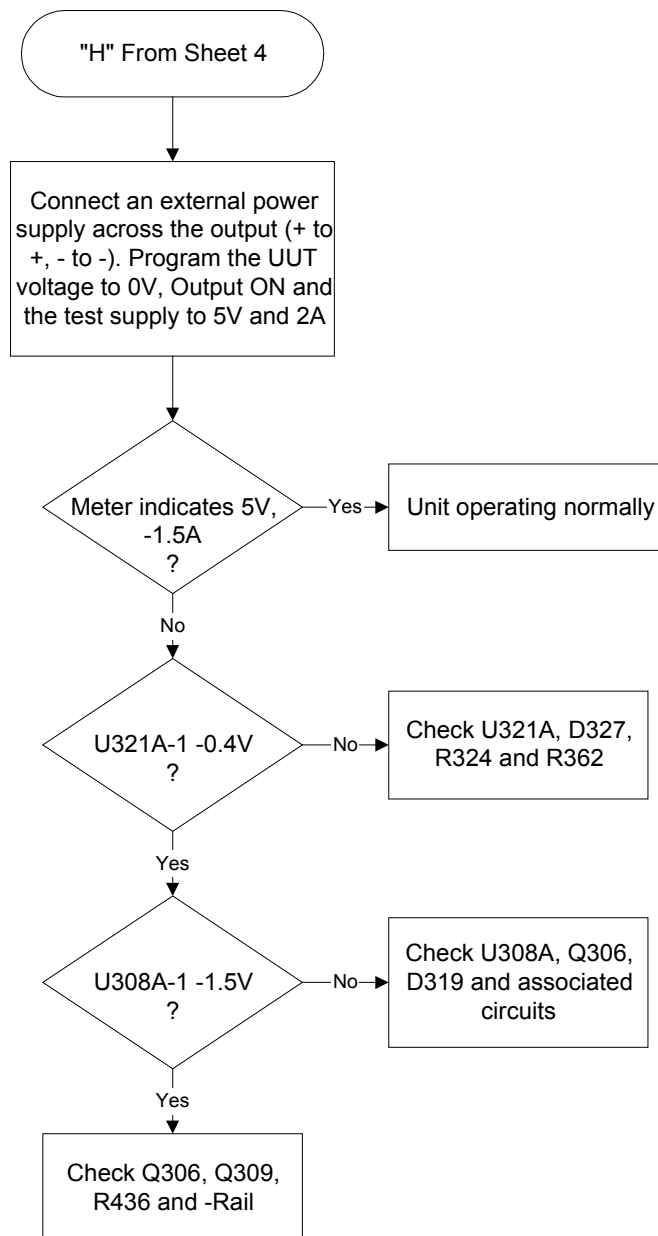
"H" From Sheet 4

Connect an external power supply across the output (+ to +, - to -). Program the UUT voltage to 0V, Output ON and the test supply to 5V and 2A

Meter indicates 5V, -1.5A ?

Yes

Unit operating normally

No

U321A-1 -0.4V ?

No

Check U321A, D327, R324 and R362

Yes

U308A-1 -1.5V ?

No

Check U308A, Q306, D319 and associated circuits

Yes

Check Q306, Q309, R436 and -Rail